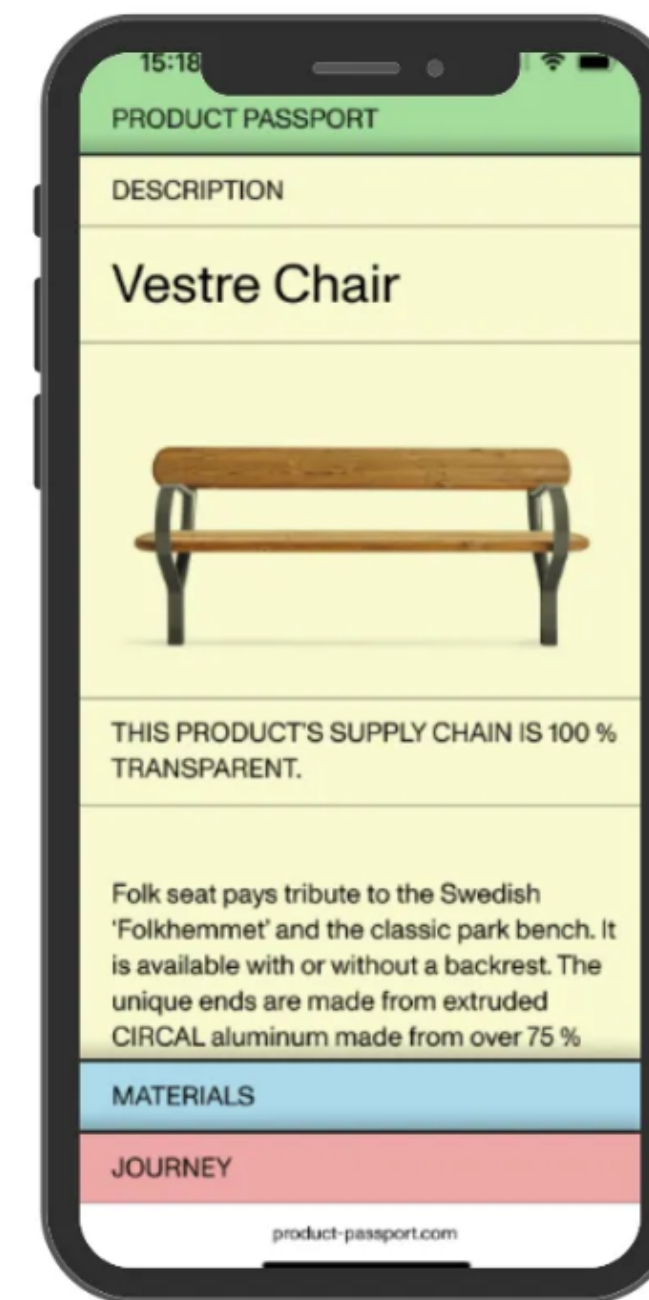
15:18

PRODUCT PASSPORT

DESCRIPTION

Vestre Chair

THIS PRODUCT'S SUPPLY CHAIN IS 100 % TRANSPARENT.

Folk seat pays tribute to the Swedish 'Folkhemmet' and the classic park bench. It is available with or without a backrest. The unique ends are made from extruded CIRCAL aluminum made from over 75 %

MATERIALS

JOURNEY

product-passport.com